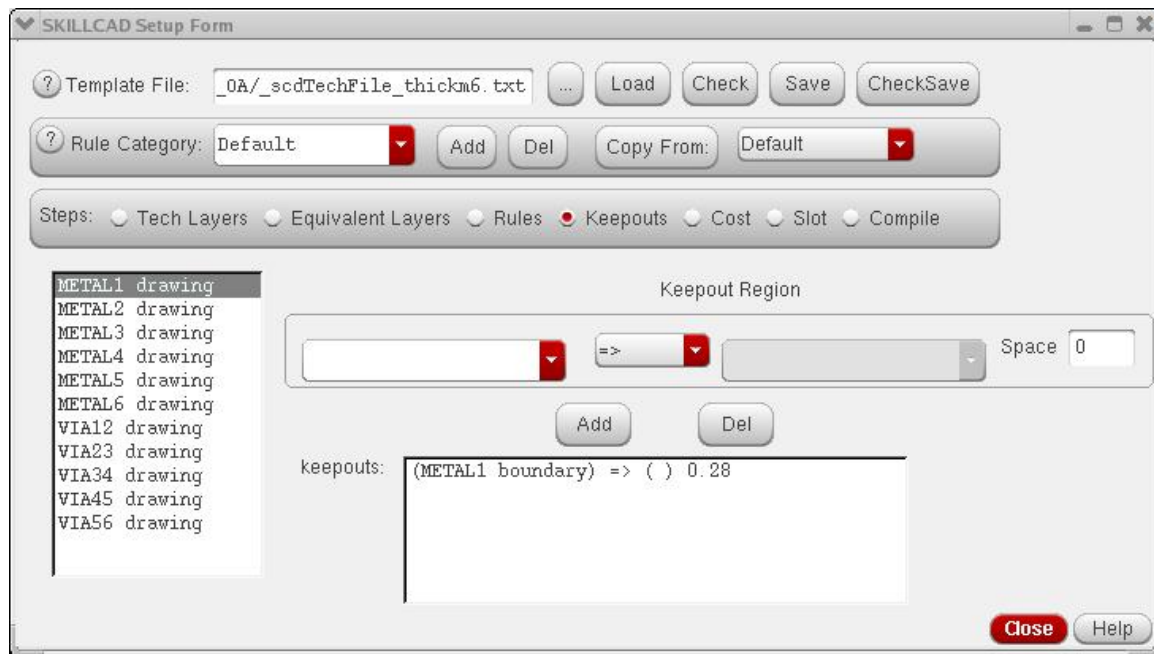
SKILLCAD Setup Form

? Template File: _OA/_scdTechFile_thickm6.txt ... Load Check Save CheckSave

? Rule Category: Default Add Del Copy From: Default

Steps: Tech Layers Equivalent Layers Rules Keepouts Cost Slot Compile

METAL1 drawing
METAL2 drawing
METAL3 drawing
METAL4 drawing
METAL5 drawing
METAL6 drawing
VIA12 drawing
VIA23 drawing
VIA34 drawing
VIA45 drawing
VIA56 drawing

Keepout Region

=> Space 0

Add Del

keepouts: (METAL1 boundary) => ( ) 0.28

Close Help